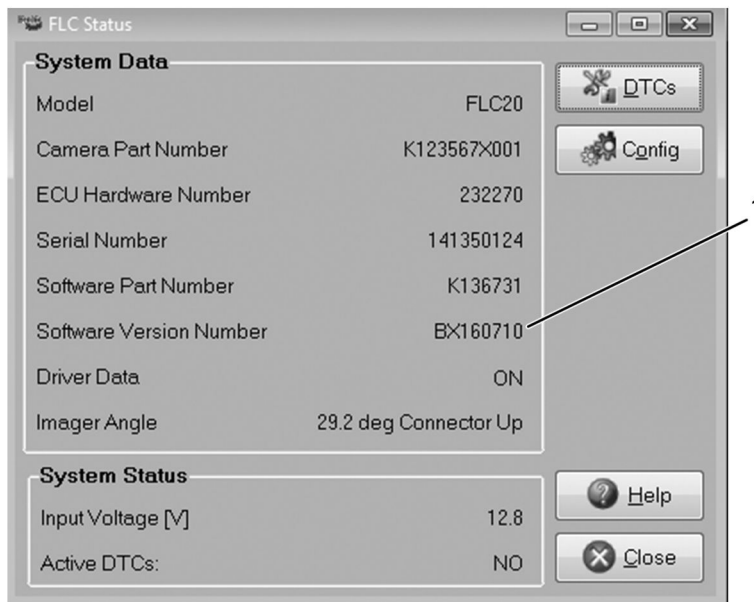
FLC Status

System Data

| | |
|---|---|
| Model | FLC20 |
| Camera Part Number | K123567X001 |
| ECU Hardware Number | 232270 |
| Serial Number | 141350124 |
| Software Part Number | K136731 |
| Software Version Number | BX160710 |
| Driver Data | ON |
| Imager Angle | 29.2 deg Connector Up |

DTCs

Config

1

System Status

| | |
|---|---|
| Input Voltage [V] | 12.8 |
| Active DTCs: | NO |

Help

Close